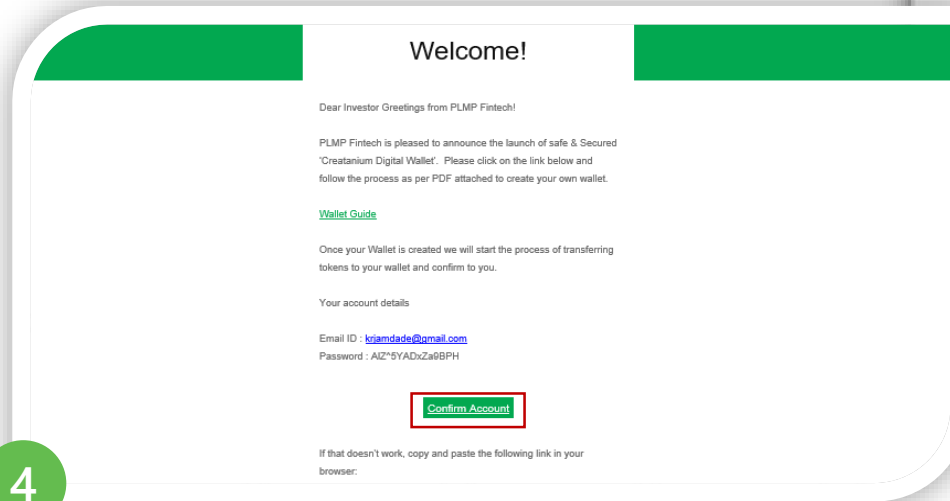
Welcome!

Dear Investor Greetings from PLMP Fintech!

PLMP Fintech is pleased to announce the launch of safe & Secured 'Creatanium Digital Wallet'. Please click on the link below and follow the process as per PDF attached to create your own wallet.

Wallet Guide

Once your Wallet is created we will start the process of transferring tokens to your wallet and confirm to you.

Your account details

Email ID : krjamdade@gmail.com
Password : AlZ^5YADxZa9BPH

Confirm Account

If that doesn't work, copy and paste the following link in your browser:

4